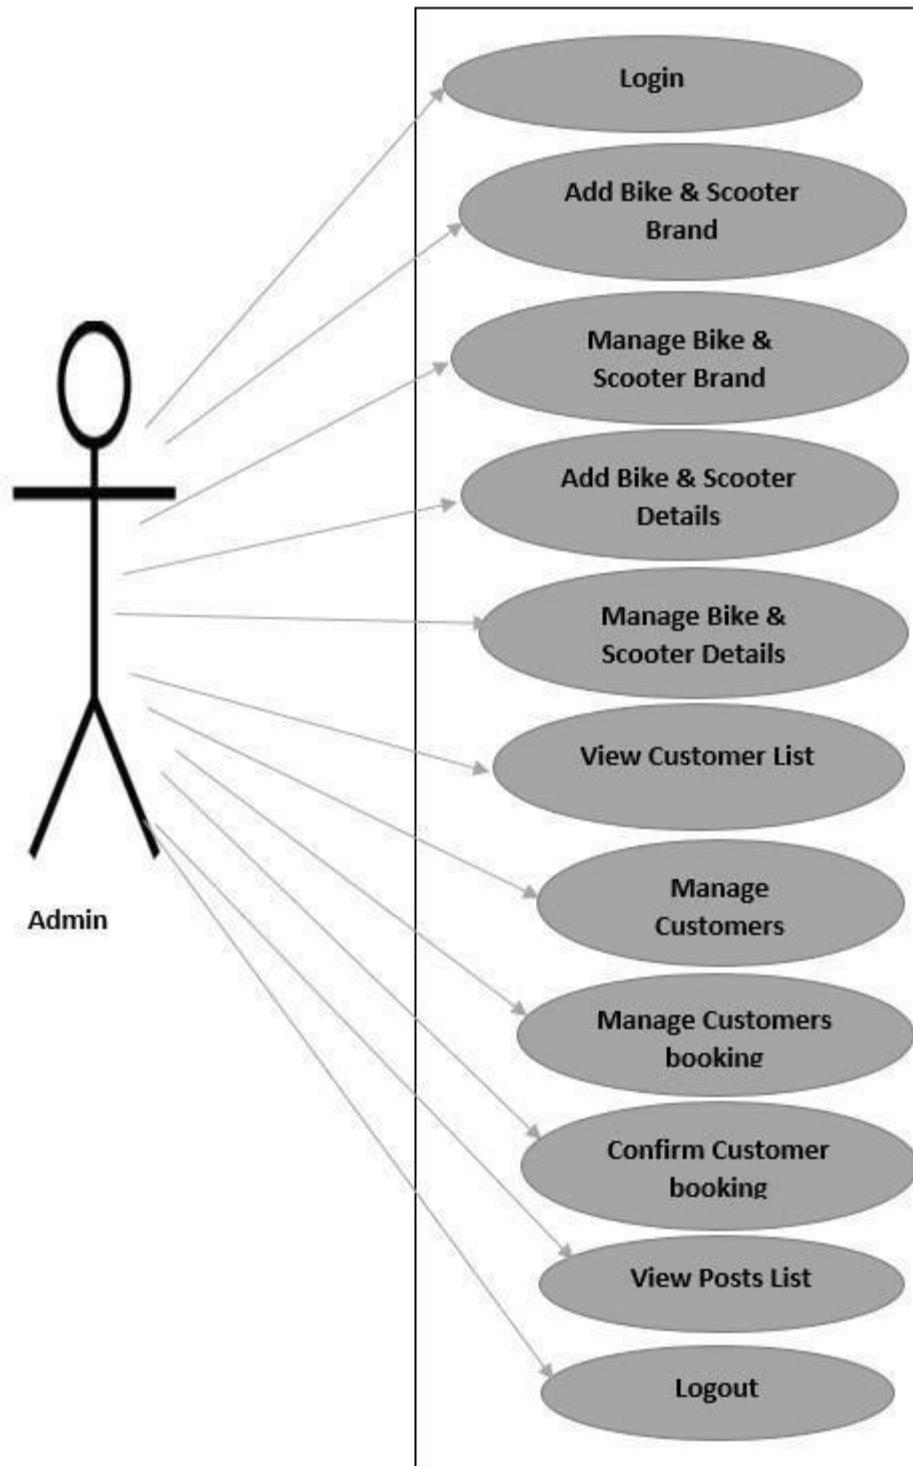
Login

Add Bike & Scooter Brand

Manage Bike & Scooter Brand

Add Bike & Scooter Details

Manage Bike & Scooter Details

View Customer List

Manage Customers

Manage Customers booking

Confirm Customer booking

View Posts List

Logout

Admin